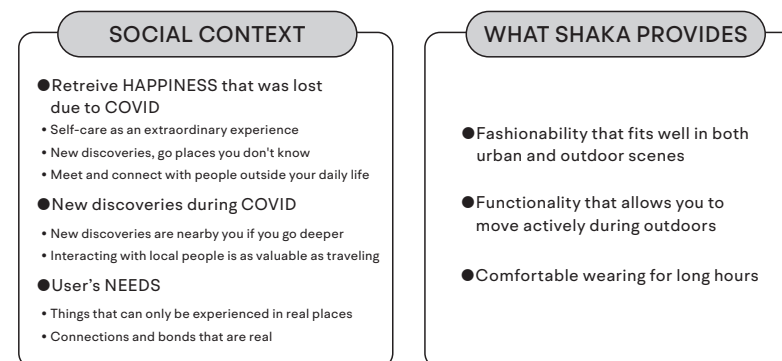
SOCIAL CONTEXT

●Retreive HAPPINESS that was lost due to COVID

• Self-care as an extraordinary experience

• New discoveries, go places you don't know

• Meet and connect with people outside your daily life

●New discoveries during COVID

• New discoveries are nearby you if you go deeper

• Interacting with local people is as valuable as traveling

●User's NEEDS

• Things that can only be experienced in real places

• Connections and bonds that are real

WHAT SHAKA PROVIDES

●Fashionability that fits well in both urban and outdoor scenes

●Functionality that allows you to move actively during outdoors

●Comfortable wearing for long hours